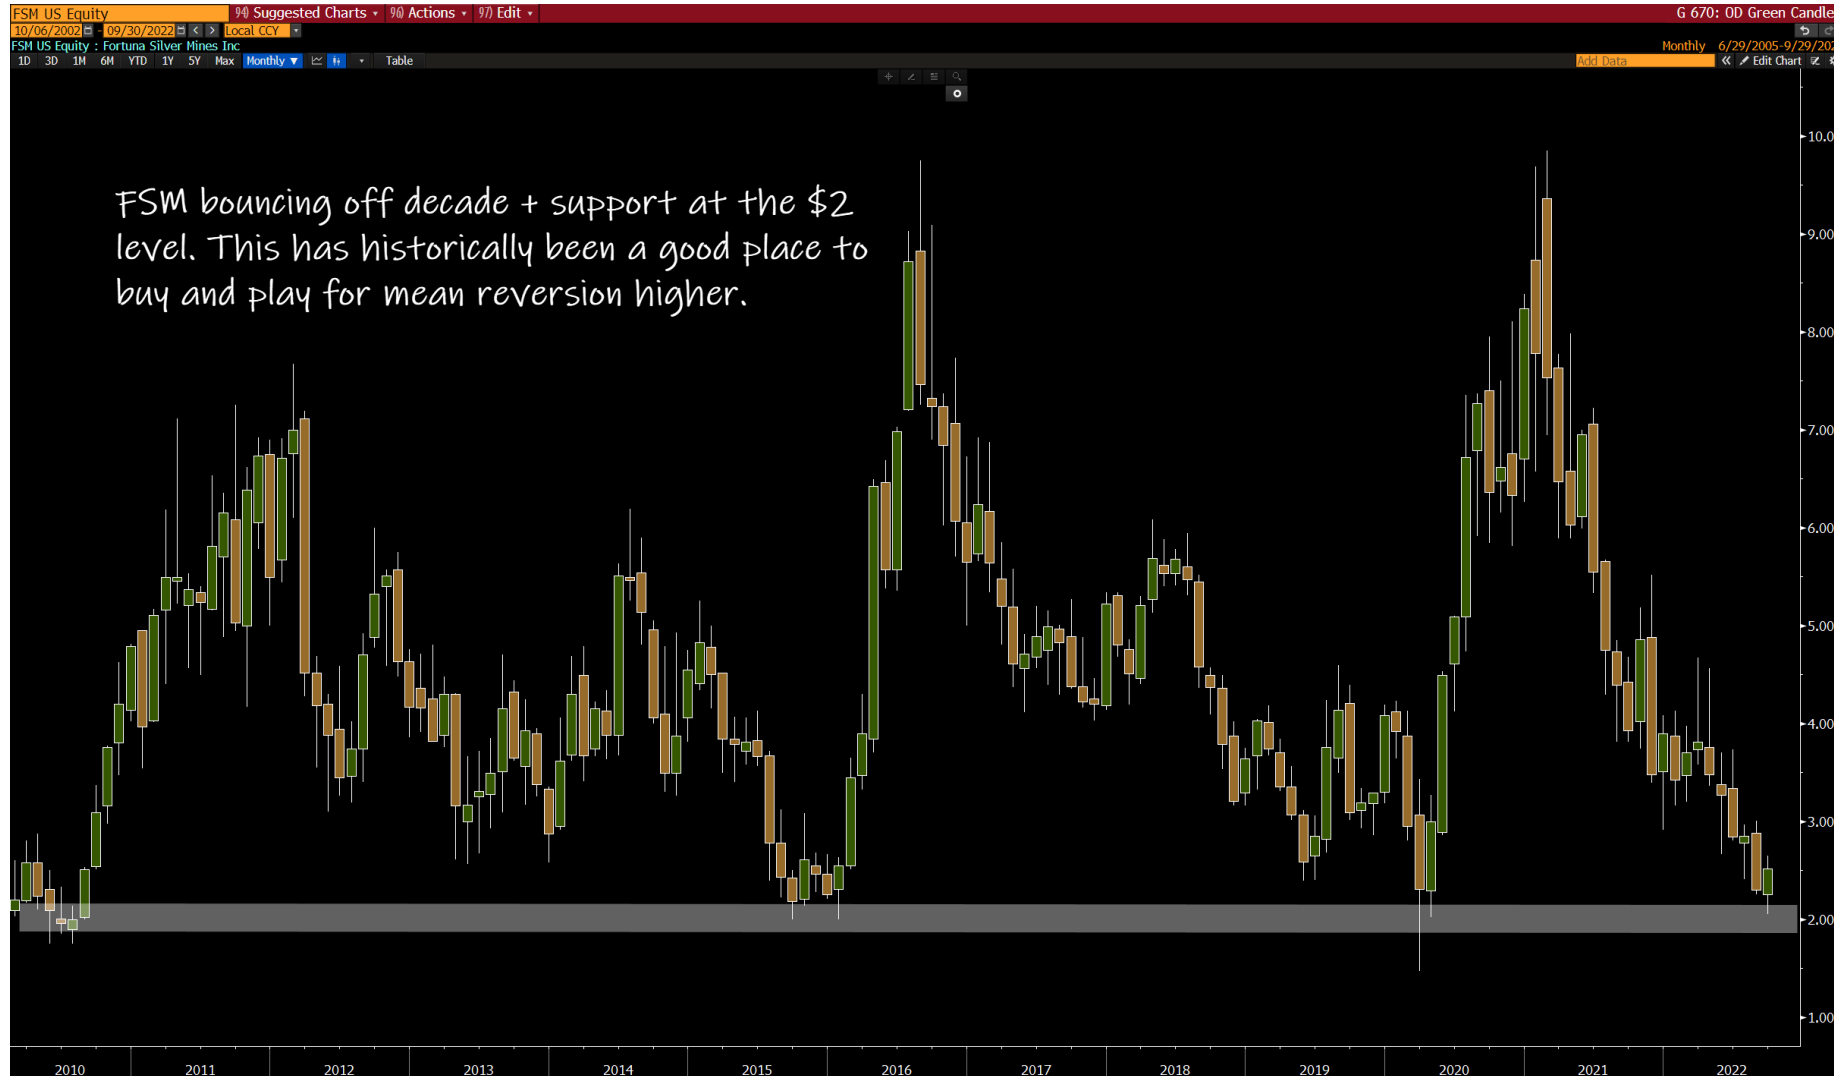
FSM US Equity 94) Suggested Charts 96) Actions 97) Edit G 670: OD Green Candle
10/06/2002 - 09/30/2022 Local CCY
FSM US Equity : Fortuna Silver Mines Inc Monthly 6/29/2005-9/29/202
1D 3D 1M 6M YTD 1Y 5Y Max Monthly Table Add Data Edit Chart

FSM bouncing off decade + support at the $2 level. This has historically been a good place to buy and play for mean reversion higher.

10.00
9.00
8.00
7.00
6.00
5.00
4.00
3.00
2.00
1.00

2010 2011 2012 2013 2014 2015 2016 2017 2018 2019 2020 2021 2022